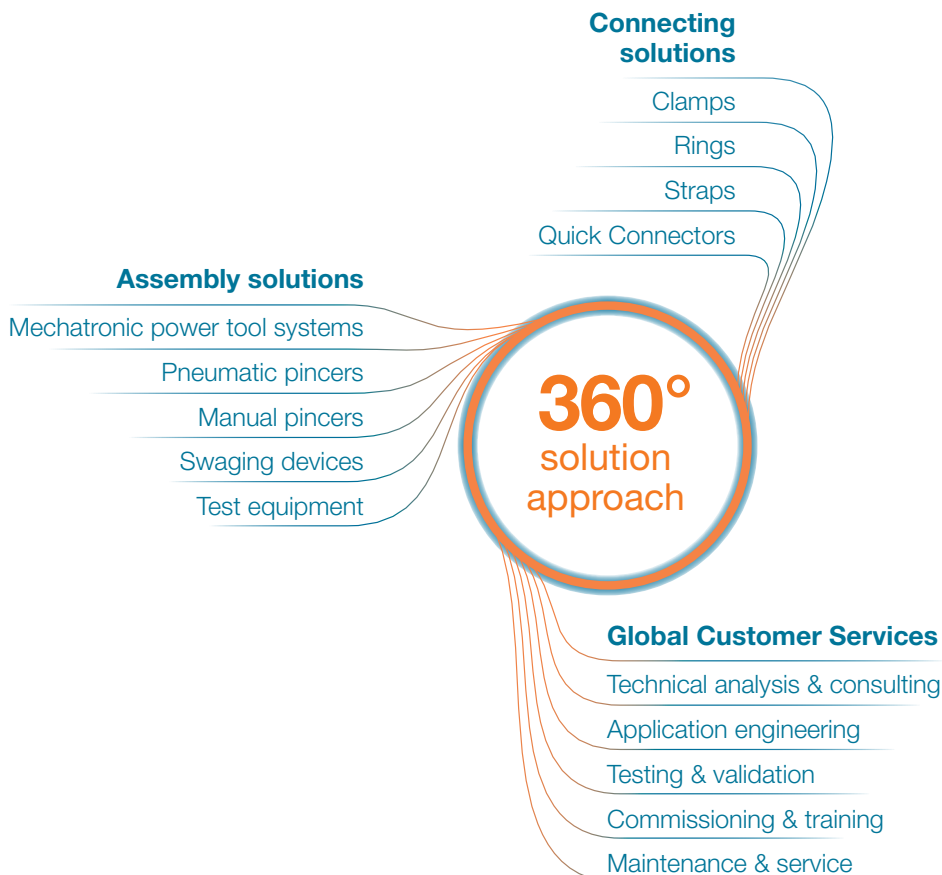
Connecting solutions

Clamps

Rings

Straps

Quick Connectors

Assembly solutions

Mechatronic power tool systems

Pneumatic pincers

Manual pincers

Swaging devices

Test equipment

360°
solution approach

Global Customer Services

Technical analysis & consulting

Application engineering

Testing & validation

Commissioning & training

Maintenance & service